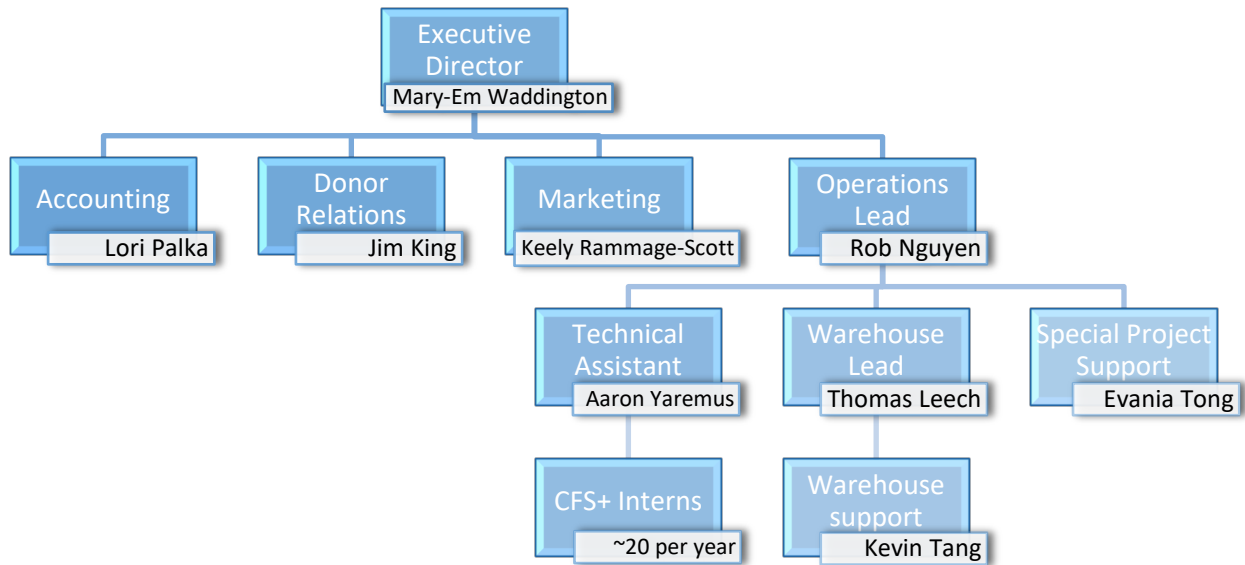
Executive Director
Mary-Em Waddington

Accounting
Lori Palka

Donor Relations
Jim King

Marketing
Keely Rammage-Scott

Operations Lead
Rob Nguyen

Technical Assistant
Aaron Yaremus

Warehouse Lead
Thomas Leech

Special Project Support
Evania Tong

CFS+ Interns
~20 per year

Warehouse support
Kevin Tang